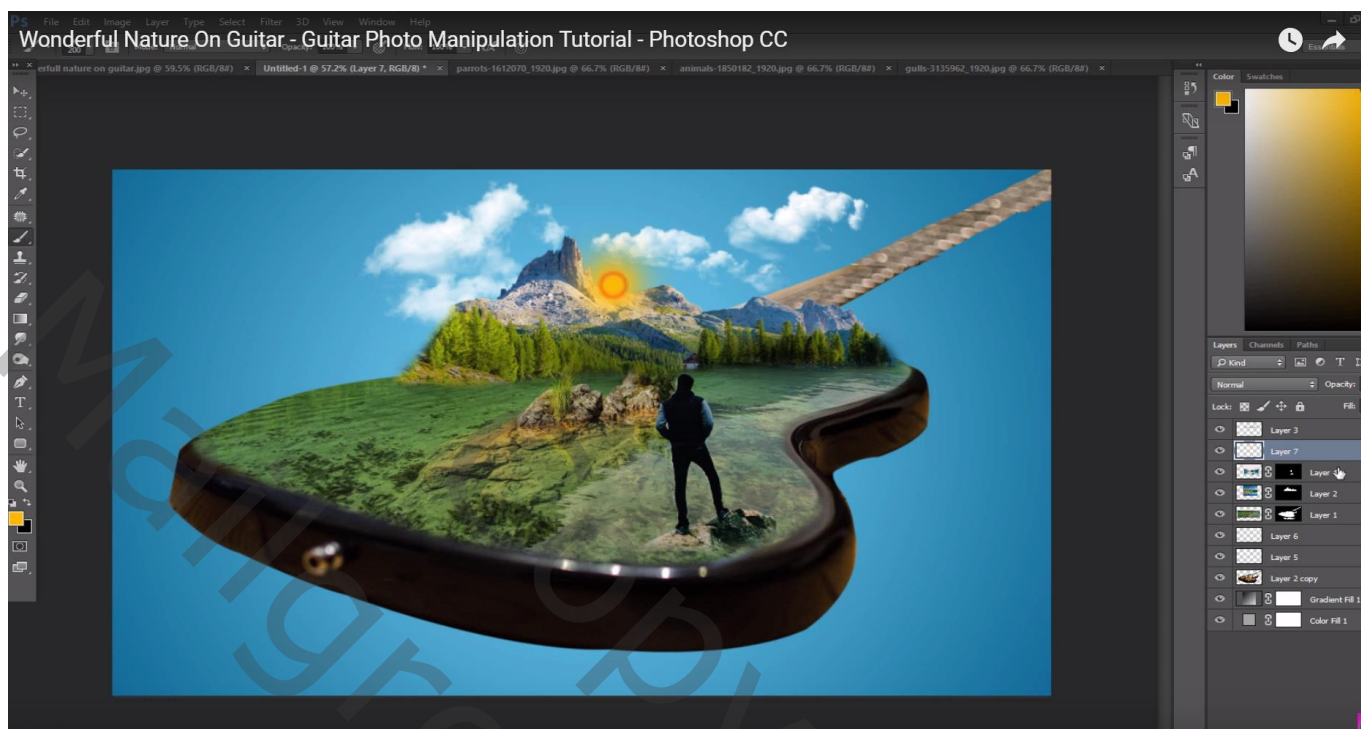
Wonderful Nature On Guitar - Guitar Photo Manipulation Tutorial - Photoshop CC

File Edit Image Layer Type Select Filter 3D View Window Help

erfull nature on guitar.jpg @ 59.5% (RGB/8#) × Untitled-1 @ 57.2% (Layer 7, RGB/8) * × parrots-1612070_1920.jpg @ 66.7% (RGB/8#) × animals-1850182_1920.jpg @ 66.7% (RGB/8#) × gulls-3135962_1920.jpg @ 66.7% (RGB/8#) ×

Color Swatches

Layers Channels Paths

Kind

Normal

Opacity:

Lock:

Fill:

Layer 3
Layer 7
Layer
Layer 2
Layer 1
Layer 6
Layer 5
Layer 2 copy
Gradient Fill 1
Color Fill 1